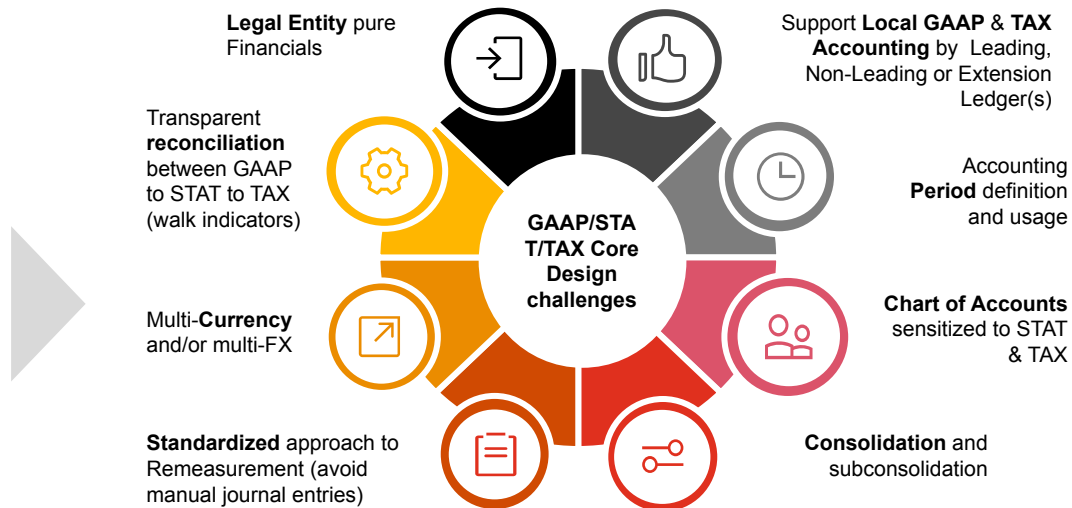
**Legal Entity** pure Financials

Support **Local GAAP** & **TAX Accounting** by Leading, Non-Leading or Extension Ledger(s)

Transparent **reconciliation** between GAAP to STAT to TAX (walk indicators)

Accounting **Period** definition and usage

GAAP/STAT/TAX Core Design challenges

Multi-**Currency** and/or multi-FX

**Chart of Accounts** sensitized to STAT & TAX

**Standardized** approach to Remeasurement (avoid manual journal entries)

**Consolidation** and subconsolidation